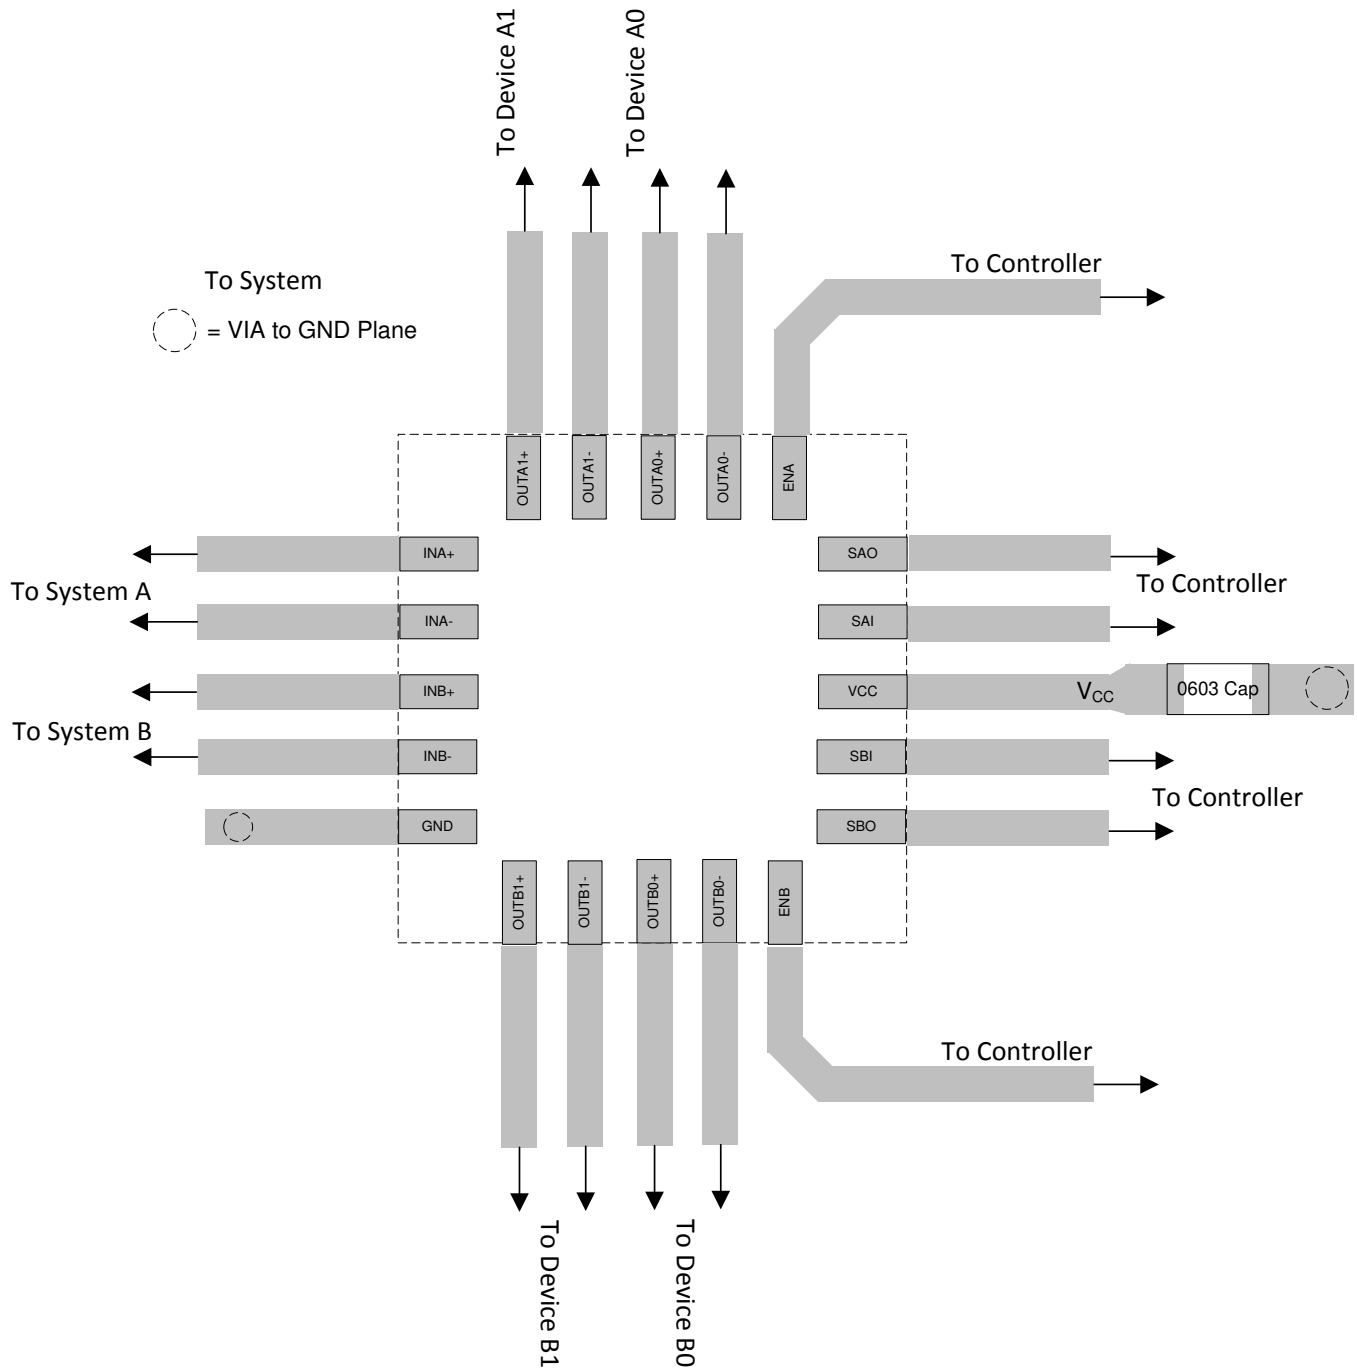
To Device A1
To Device A0

To System
= VIA to GND Plane

To Controller

OUTA1+
OUTA1-
OUTA0+
OUTA0-
ENA

INA+
To System A
INA-
INB+
To System B
INB-
GND

SAO
To Controller
SAI
VCC
$V_{CC}$
0603 Cap
SBI
To Controller
SBO

OUTB1+
OUTB1-
OUTB0+
OUTB0-
ENB

To Controller

To Device B1
To Device B0